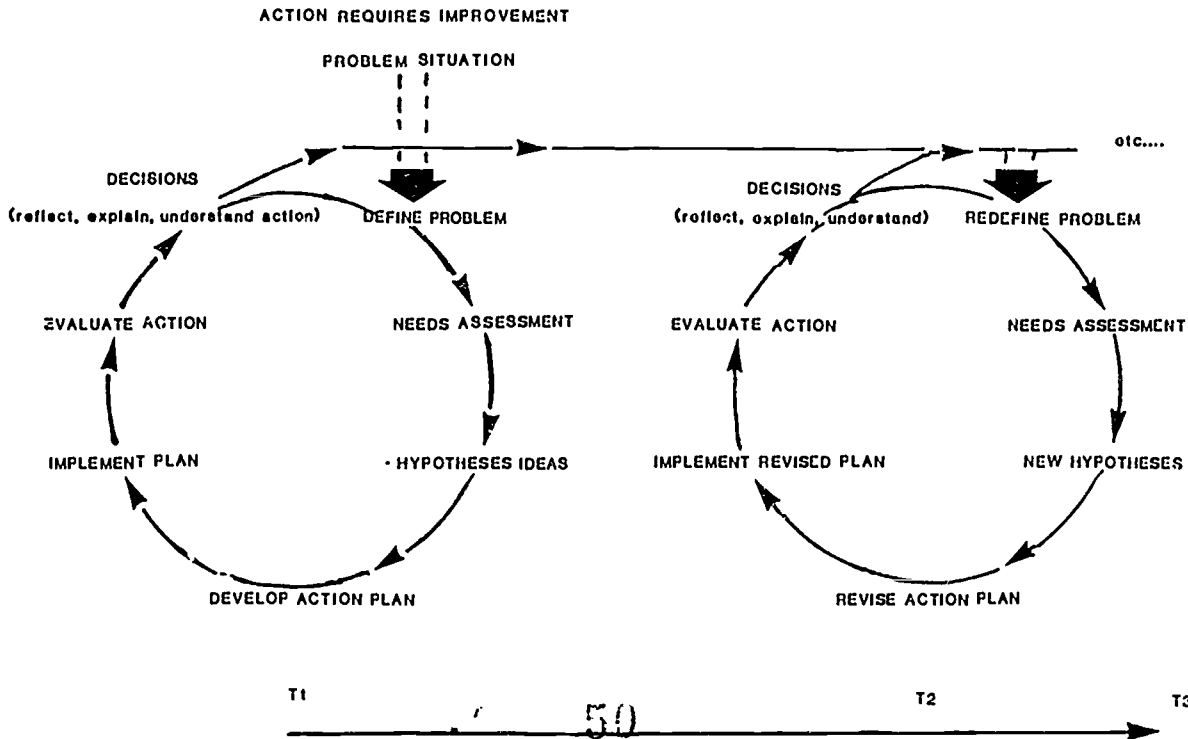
ACTION REQUIRES IMPROVEMENT

PROBLEM SITUATION

etc....

DECISIONS

(reflect, explain, understand action)

DEFINE PROBLEM

NEEDS ASSESSMENT

· HYPOTHESES IDEAS

DEVELOP ACTION PLAN

IMPLEMENT PLAN

EVALUATE ACTION

DECISIONS

(reflect, explain, understand)

REDEFINE PROBLEM

NEEDS ASSESSMENT

NEW HYPOTHESES

REVISE ACTION PLAN

IMPLEMENT REVISED PLAN

EVALUATE ACTION

T1

50

T2

T3